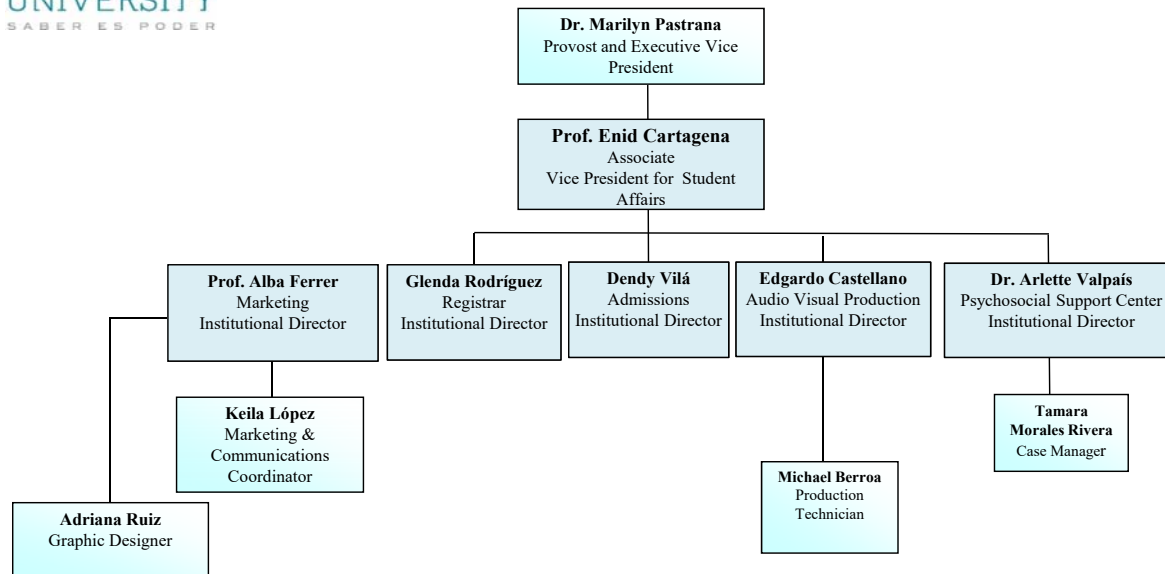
UNIVERSITY
SABER ES PODER

**Dr. Marilyn Pastrana**
Provost and Executive Vice President

**Prof. Enid Cartagena**
Associate
Vice President for Student Affairs

**Prof. Alba Ferrer**
Marketing
Institutional Director

**Glenda Rodríguez**
Registrar
Institutional Director

**Dendy Vilá**
Admissions
Institutional Director

**Edgardo Castellano**
Audio Visual Production
Institutional Director

**Dr. Arlette Valpaís**
Psychosocial Support Center
Institutional Director

**Keila López**
Marketing & Communications Coordinator

**Tamara Morales Rivera**
Case Manager

**Michael Berroa**
Production Technician

**Adriana Ruiz**
Graphic Designer